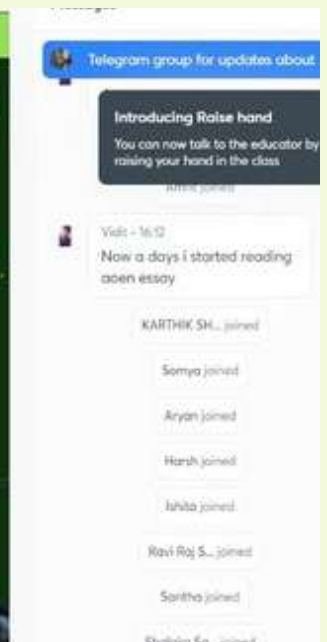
Telegram group for updates about

Introducing Raise hand
You can now talk to the educator by raising your hand in the class

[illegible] joined

Vidit - 16:12
Now a days i started reading aoen essay

KARTHIK SH... joined

Somya joined

Aryan joined

Harsh joined

Ishita joined

Ravi Raj S... joined

Sanitha joined

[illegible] joined